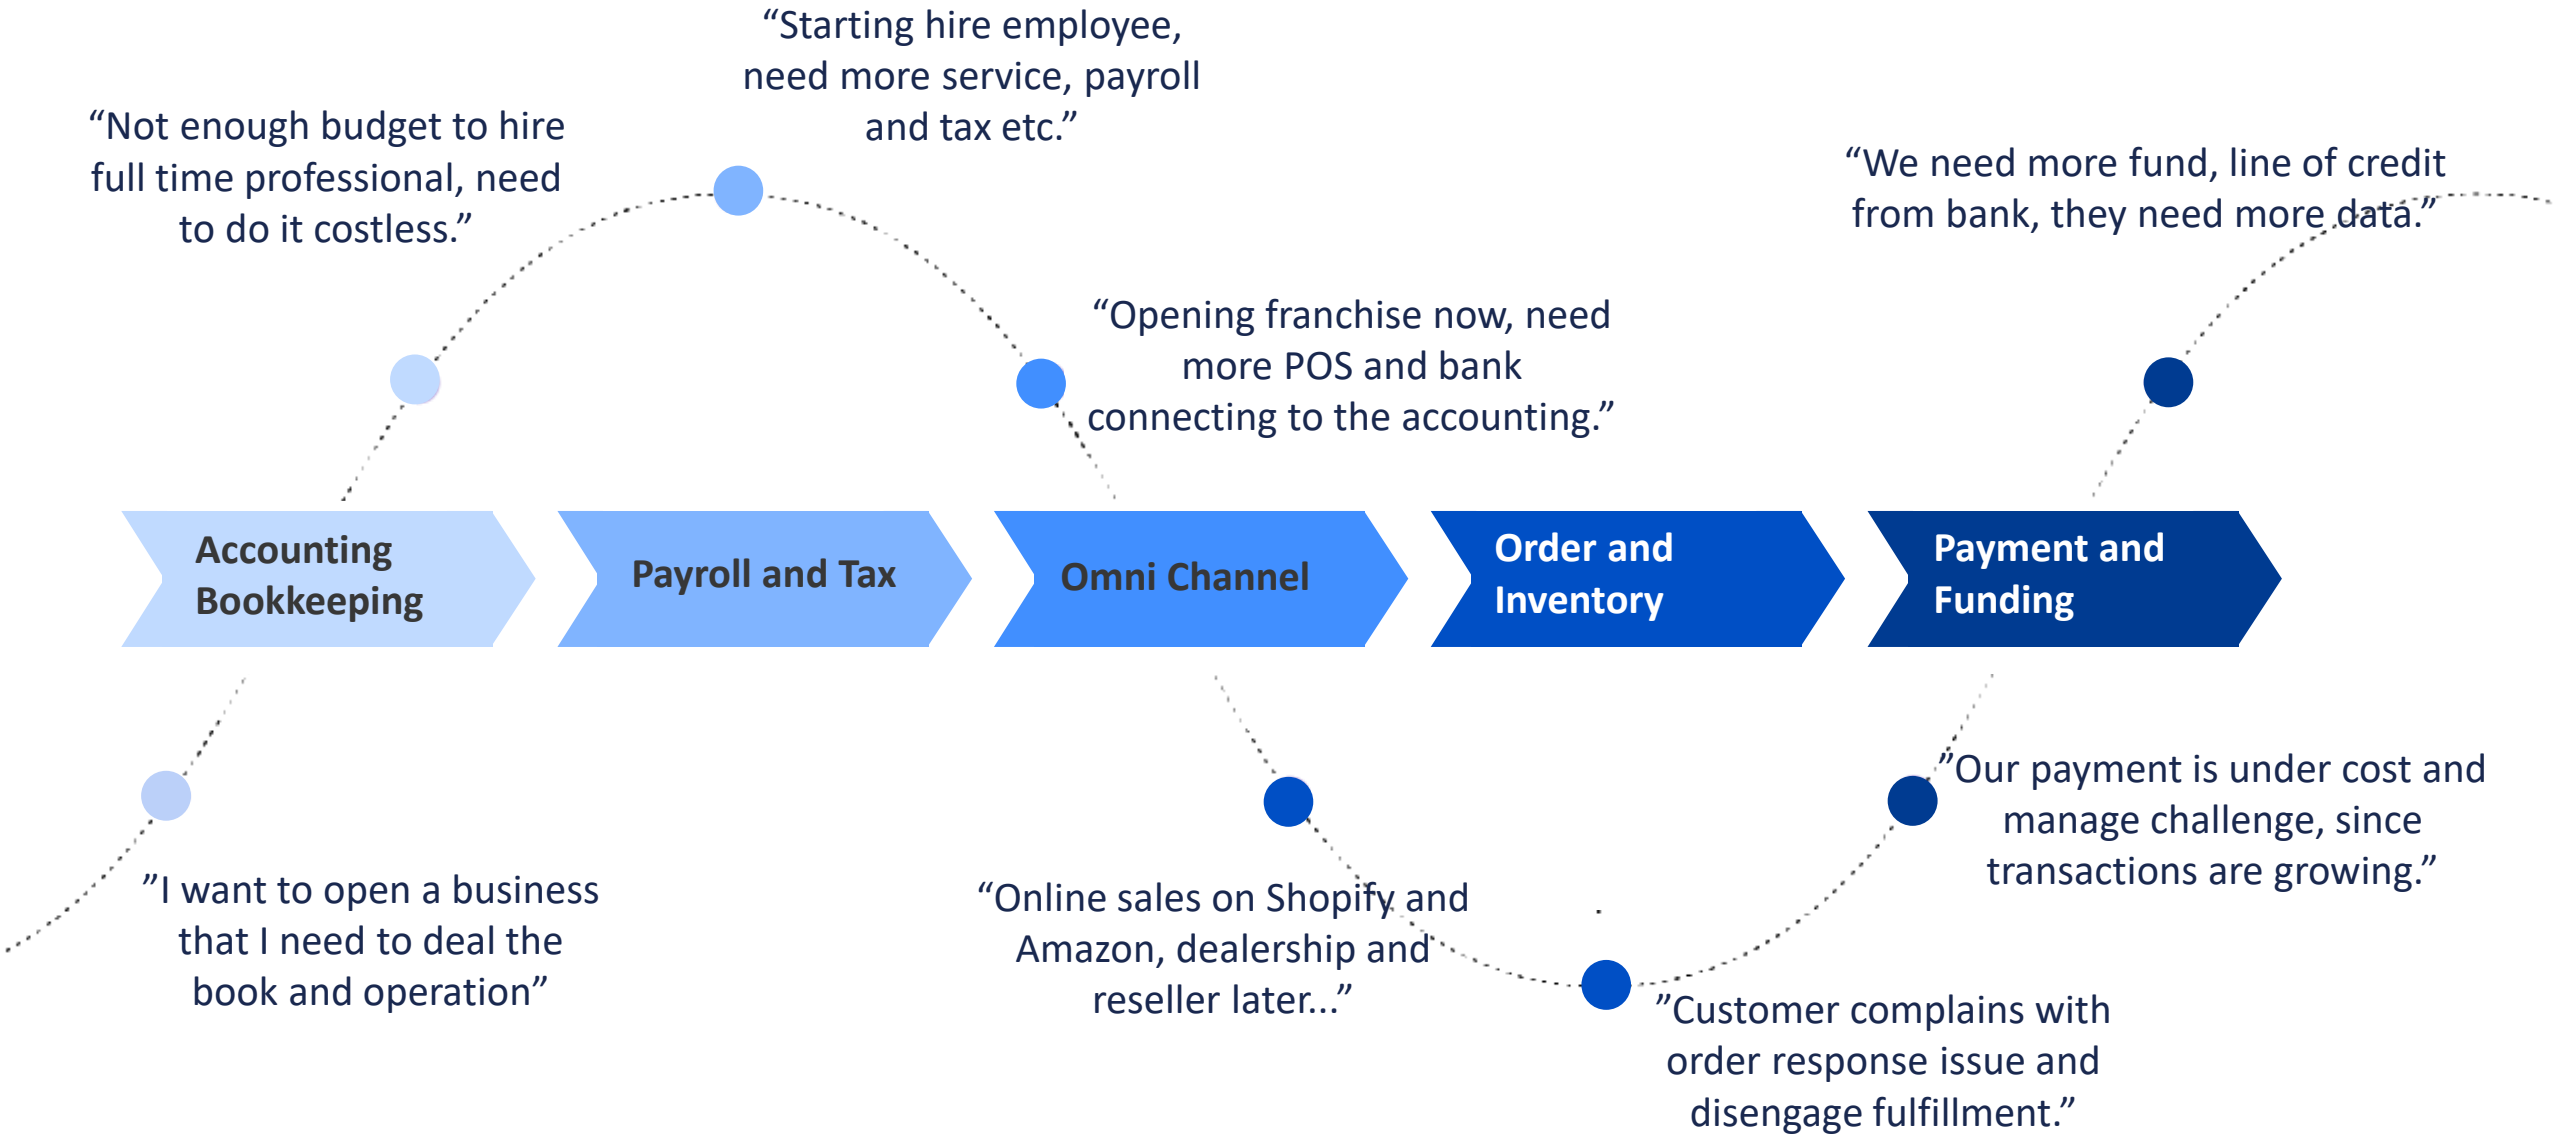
“Starting hire employee, need more service, payroll and tax etc.”

“Not enough budget to hire full time professional, need to do it costless.”

“We need more fund, line of credit from bank, they need more data.”

“Opening franchise now, need more POS and bank connecting to the accounting.”

Accounting Bookkeeping

Payroll and Tax

Omni Channel

Order and Inventory

Payment and Funding

”Our payment is under cost and manage challenge, since transactions are growing.”

”I want to open a business that I need to deal the book and operation”

“Online sales on Shopify and Amazon, dealership and reseller later...”

”Customer complains with order response issue and disengage fulfillment.”